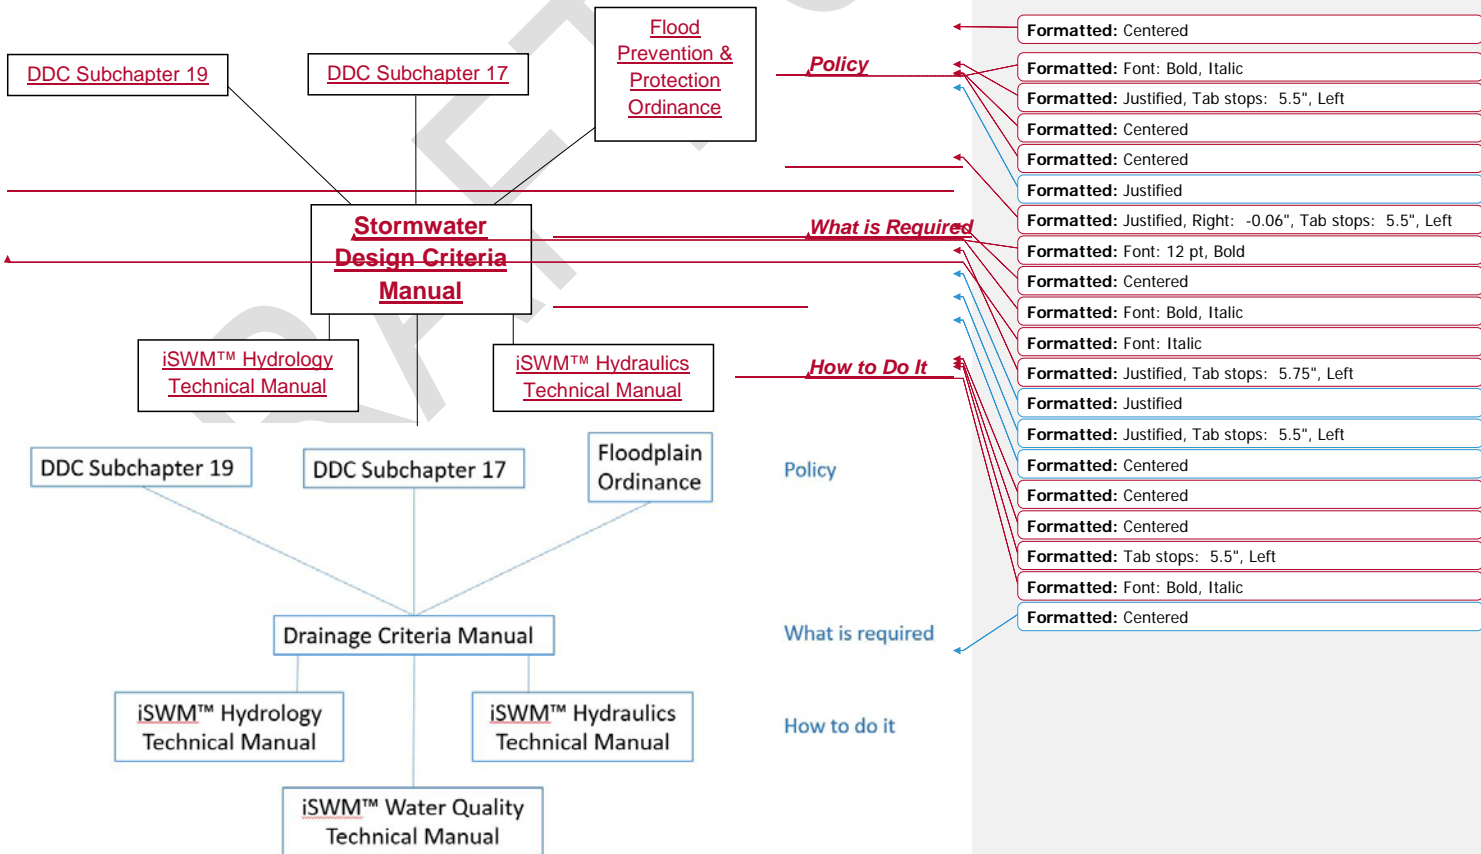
DDC Subchapter 19

DDC Subchapter 17

Flood Prevention & Protection Ordinance

Policy

Stormwater Design Criteria Manual

What is Required

iSWM™ Hydrology Technical Manual

iSWM™ Hydraulics Technical Manual

How to Do It

DDC Subchapter 19

DDC Subchapter 17

Floodplain Ordinance

Policy

Drainage Criteria Manual

What is required

iSWM™ Hydrology Technical Manual

iSWM™ Hydraulics Technical Manual

How to do it

iSWM™ Water Quality Technical Manual

Formatted: Centered

Formatted: Font: Bold, Italic

Formatted: Justified, Tab stops: 5.5", Left

Formatted: Centered

Formatted: Centered

Formatted: Justified

Formatted: Justified, Right: -0.06", Tab stops: 5.5", Left

Formatted: Font: 12 pt, Bold

Formatted: Centered

Formatted: Font: Bold, Italic

Formatted: Font: Italic

Formatted: Justified, Tab stops: 5.75", Left

Formatted: Justified

Formatted: Justified, Tab stops: 5.5", Left

Formatted: Centered

Formatted: Centered

Formatted: Centered

Formatted: Tab stops: 5.5", Left

Formatted: Font: Bold, Italic

Formatted: Centered